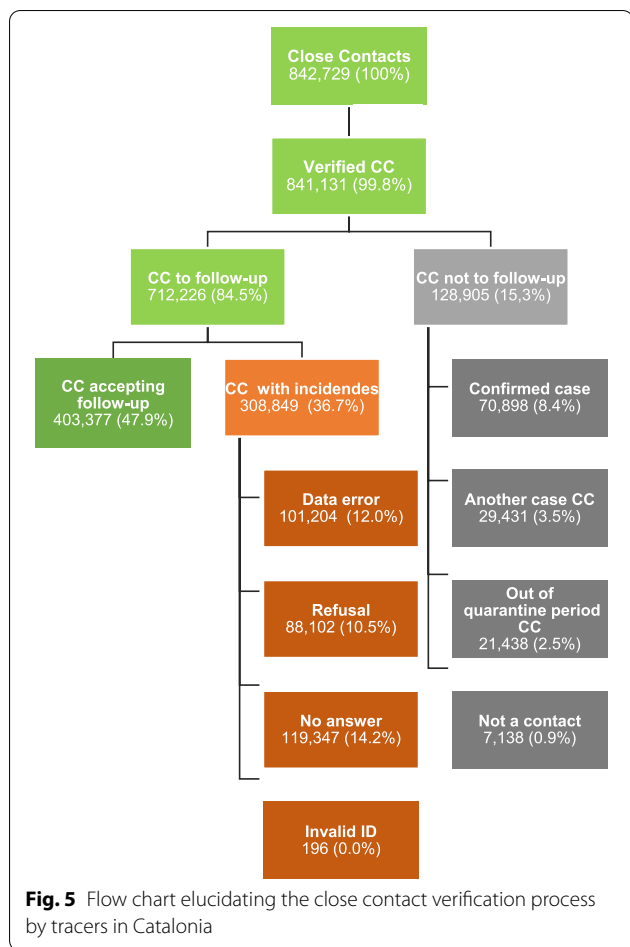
Close Contacts
842,729 (100%)

Verified CC
841,131 (99.8%)

CC to follow-up
712,226 (84.5%)

CC not to follow-up
128,905 (15,3%)

CC accepting follow-up
403,377 (47.9%)

CC with incidendes
308,849 (36.7%)

Confirmed case
70,898 (8.4%)

Data error
101,204 (12.0%)

Another case CC
29,431 (3.5%)

Refusal
88,102 (10.5%)

Out of quarantine period CC
21,438 (2.5%)

No answer
119,347 (14.2%)

Not a contact
7,138 (0.9%)

Invalid ID
196 (0.0%)

**Fig. 5** Flow chart elucidating the close contact verification process by tracers in Catalonia